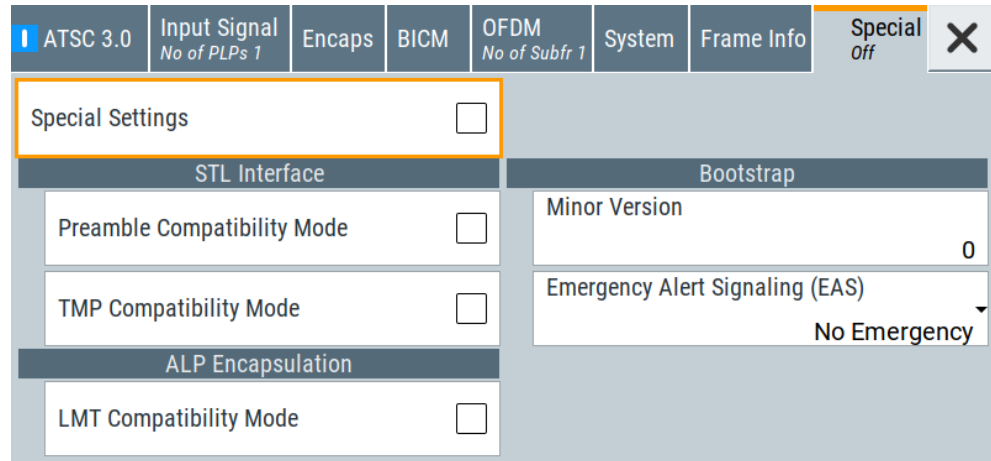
ATSC 3.0
Input Signal
No of PLPs 1
Encaps
BICM
OFDM
No of Subfr 1
System
Frame Info
Special
Off

Special Settings

STL Interface

Preamble Compatibility Mode

TMP Compatibility Mode

ALP Encapsulation

LMT Compatibility Mode

Bootstrap

Minor Version
0

Emergency Alert Signaling (EAS)
No Emergency